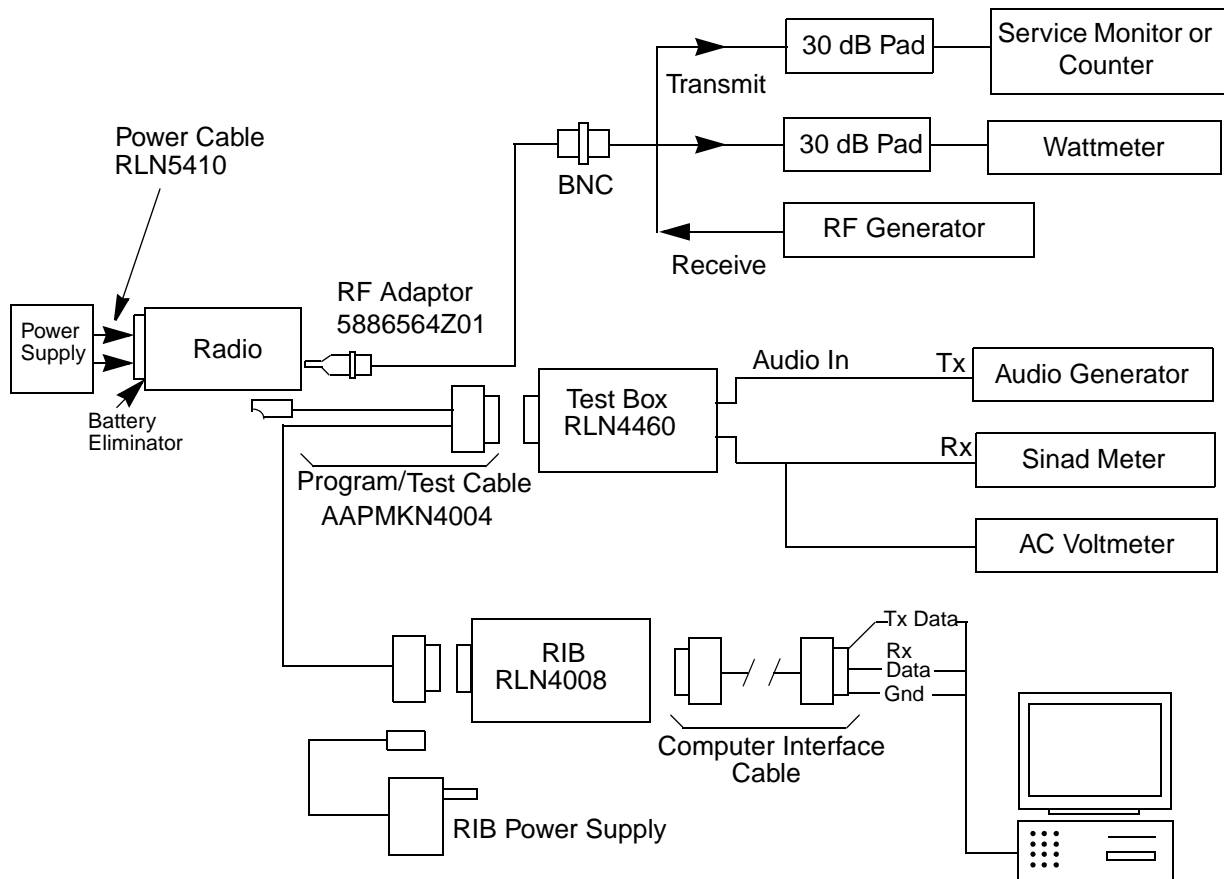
30 dB Pad
Service Monitor or Counter
Transmit
Power Cable RLN5410
30 dB Pad
Wattmeter
BNC
RF Generator
Receive
RF Adaptor 5886564Z01
Power Supply
Radio
Battery Eliminator
Audio In
Tx
Audio Generator
Test Box RLN4460
Rx
Sinad Meter
Program/Test Cable AAPMKN4004
AC Voltmeter
Tx Data
Rx Data
Gnd
RIB RLN4008
Computer Interface Cable
RIB Power Supply